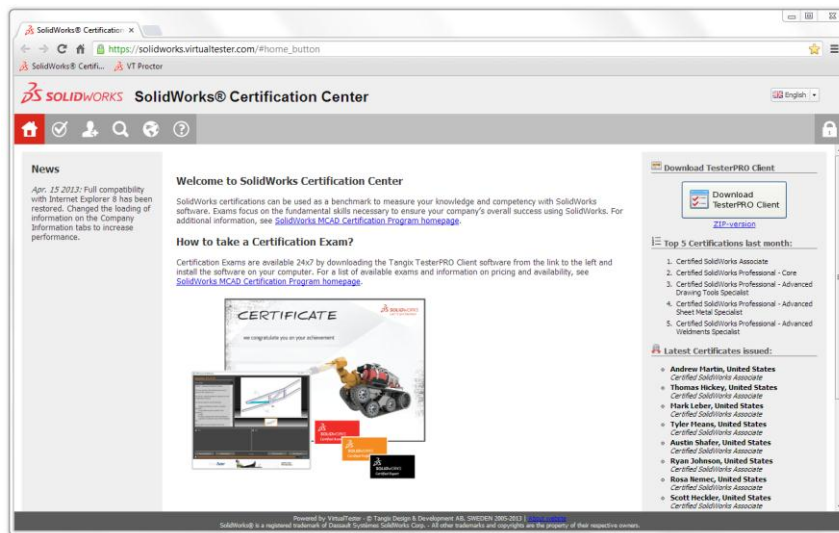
SolidWorks® Certification ×

https://solidworks.virtualtester.com/#home_button

SolidWorks® Certifi... VT Proctor

SOLIDWORKS SolidWorks® Certification Center

English

News

Apr. 15 2013: Full compatibility with Internet Explorer 8 has been restored. Changed the loading of information on the Company Information tabs to increase performance.

Welcome to SolidWorks Certification Center

SolidWorks certifications can be used as a benchmark to measure your knowledge and competency with SolidWorks software. Exams focus on the fundamental skills necessary to ensure your company's overall success using SolidWorks. For additional information, see SolidWorks MCAD Certification Program homepage.

How to take a Certification Exam?

Certification Exams are available 24x7 by downloading the Tangix TesterPRO Client software from the link to the left and install the software on your computer. For a list of available exams and information on pricing and availability, see SolidWorks MCAD Certification Program homepage.

CERTIFICATE

we congratulate you on your achievement

SOLIDWORKS

Download TesterPRO Client

Download TesterPRO Client

ZIP-version

Top 5 Certifications last month:

1. Certified SolidWorks Associate
2. Certified SolidWorks Professional - Core
3. Certified SolidWorks Professional - Advanced Drawing Tools Specialist
4. Certified SolidWorks Professional - Advanced Sheet Metal Specialist
5. Certified SolidWorks Professional - Advanced Weldments Specialist

Latest Certificates issued:

Andrew Martin, United States
Certified SolidWorks Associate
Thomas Hickey, United States
Certified SolidWorks Associate
Mark Leber, United States
Certified SolidWorks Associate
Tyler Means, United States
Certified SolidWorks Associate
Austin Shafer, United States
Certified SolidWorks Associate
Ryan Johnson, United States
Certified SolidWorks Associate
Rosa Nemec, United States
Certified SolidWorks Associate
Scott Heckler, United States
Certified SolidWorks Associate

Powered by VirtualTester - © Tangix Design & Development AB, SWEDEN 2005-2013 | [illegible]
SolidWorks® is a registered trademark of Dassault Systèmes SolidWorks Corp. - All other trademarks and copyrights are the property of their respective owners.